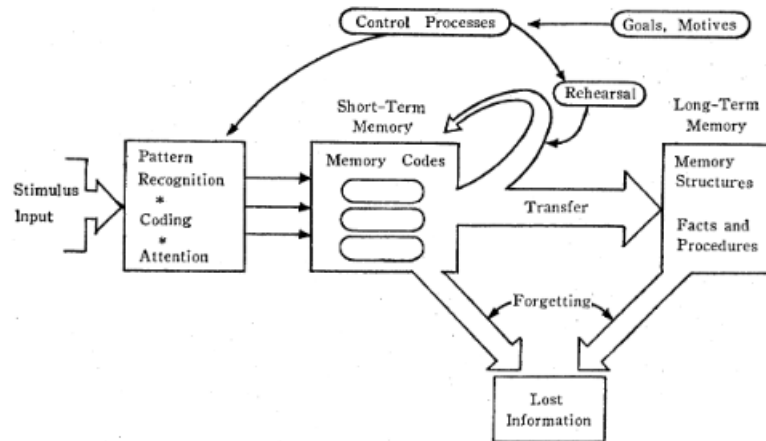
Control Processes

Goals, Motives

Rehearsal

Short-Term Memory

Long-Term Memory

Stimulus Input

Pattern Recognition
*
Coding
*
Attention

Memory Codes

Transfer

Memory Structures

Facts and Procedures

Forgetting

Lost Information